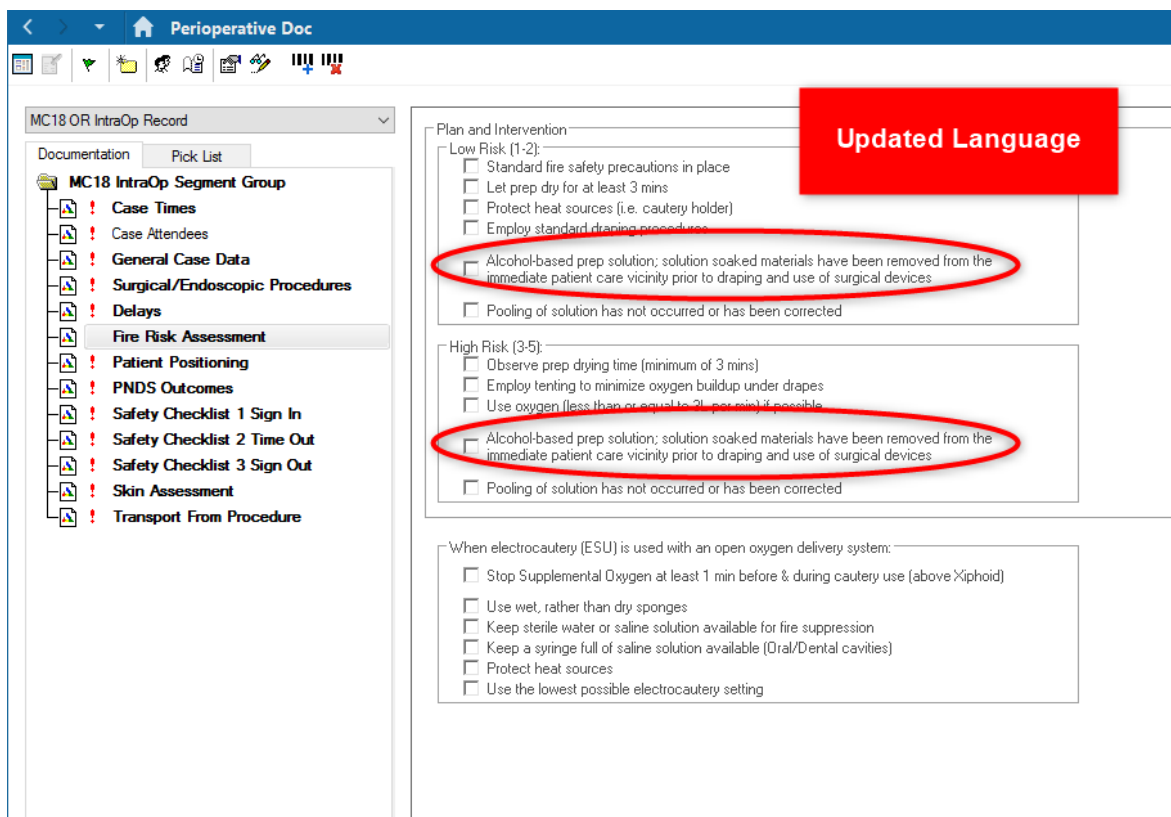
Perioperative Doc

MC18 OR IntraOp Record

Documentation | Pick List

MC18 IntraOp Segment Group
! Case Times
Case Attendees
! General Case Data
! Surgical/Endoscopic Procedures
! Delays
Fire Risk Assessment
! Patient Positioning
! PNDS Outcomes
! Safety Checklist 1 Sign In
! Safety Checklist 2 Time Out
! Safety Checklist 3 Sign Out
! Skin Assessment
! Transport From Procedure

Updated Language

Plan and Intervention
Low Risk (1-2):
Standard fire safety precautions in place
Let prep dry for at least 3 mins
Protect heat sources (i.e. cautery holder)
Employ standard draping procedures
Alcohol-based prep solution; solution soaked materials have been removed from the immediate patient care vicinity prior to draping and use of surgical devices
Pooling of solution has not occurred or has been corrected

High Risk (3-5):
Observe prep drying time (minimum of 3 mins)
Employ tenting to minimize oxygen buildup under drapes
Use oxygen (less than or equal to 3L per min) if possible
Alcohol-based prep solution; solution soaked materials have been removed from the immediate patient care vicinity prior to draping and use of surgical devices
Pooling of solution has not occurred or has been corrected

When electrocautery (ESU) is used with an open oxygen delivery system:
Stop Supplemental Oxygen at least 1 min before & during cautery use (above Xiphoid)
Use wet, rather than dry sponges
Keep sterile water or saline solution available for fire suppression
Keep a syringe full of saline solution available (Oral/Dental cavities)
Protect heat sources
Use the lowest possible electrocautery setting